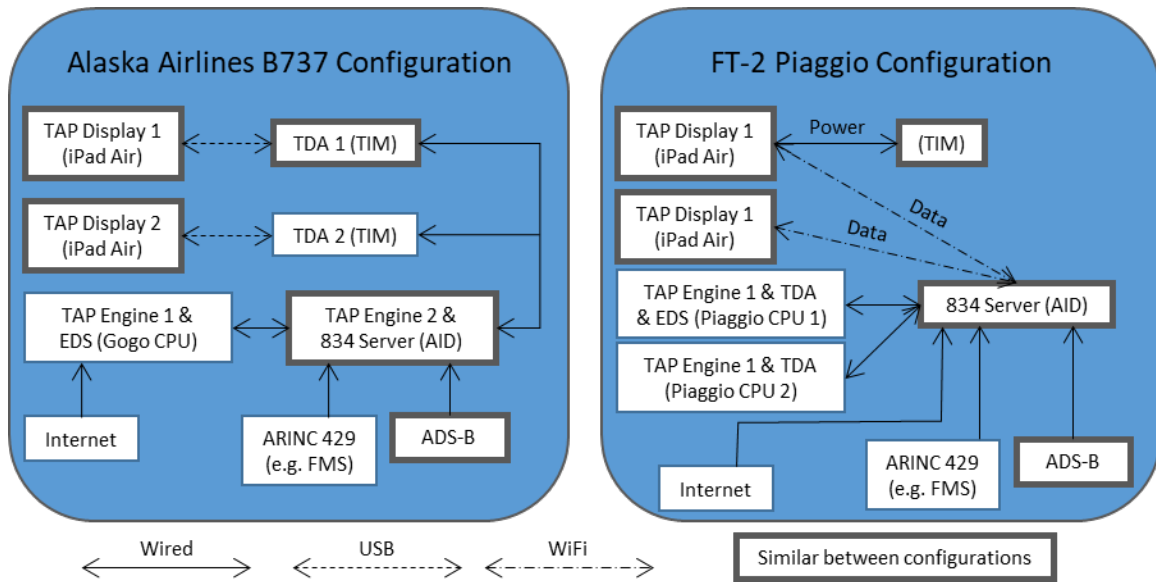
Alaska Airlines B737 Configuration

TAP Display 1 (iPad Air)

TDA 1 (TIM)

TAP Display 2 (iPad Air)

TDA 2 (TIM)

TAP Engine 1 & EDS (Gogo CPU)

TAP Engine 2 & 834 Server (AID)

Internet

ARINC 429 (e.g. FMS)

ADS-B

FT-2 Piaggio Configuration

TAP Display 1 (iPad Air)

Power

(TIM)

TAP Display 1 (iPad Air)

Data

Data

TAP Engine 1 & TDA & EDS (Piaggio CPU 1)

834 Server (AID)

TAP Engine 1 & TDA (Piaggio CPU 2)

Internet

ARINC 429 (e.g. FMS)

ADS-B

Wired

USB

WiFi

Similar between configurations